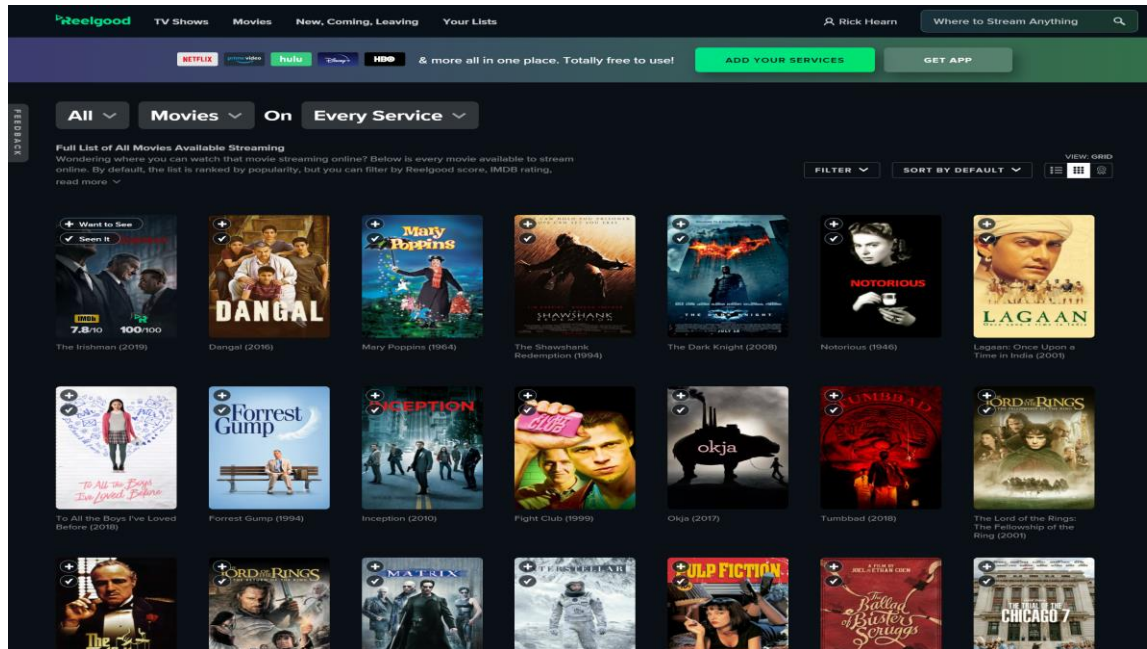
Reelgood TV Shows Movies New, Coming, Leaving Your Lists

Rick Hearn Where to Stream Anything

NETFLIX prime video hulu Disney+ HBO & more all in one place. Totally free to use! ADD YOUR SERVICES GET APP

FEEDBACK

All Movies On Every Service

Full List of All Movies Available Streaming

Wondering where you can watch that movie streaming online? Below is every movie available to stream online. By default, the list is ranked by popularity, but you can filter by Reelgood score, IMDB rating, read more

FILTER SORT BY DEFAULT VIEW: GRID

+ Want to See
✓ Seen It

IMDb 7.8/10 100/100

The Irishman (2019)

DANGAL
Dangal (2016)

Mary Poppins
Mary Poppins (1964)

THE SHAWSHANK REDEMPTION
The Shawshank Redemption (1994)

The Dark Knight (2008)

NOTORIOUS
Notorious (1946)

LAGAAN
Lagaan: Once Upon a Time in India (2001)

To All the Boys I've Loved Before
To All the Boys I've Loved Before (2018)

Forrest Gump
Forrest Gump (1994)

INCEPTION
Inception (2010)

Fight Club (1999)

okja
Okja (2017)

TUMBBAD
Tumbbad (2018)

THE LORD OF THE RINGS
The Lord of the Rings: The Fellowship of the Ring (2001)

The Godfather

THE LORD OF THE RINGS

THE MATRIX

INTERSTELLAR

PULP FICTION

A FILM BY JOEL & ETHAN COEN
The Ballad of Buster Scruggs

THE TRIAL OF THE CHICAGO 7